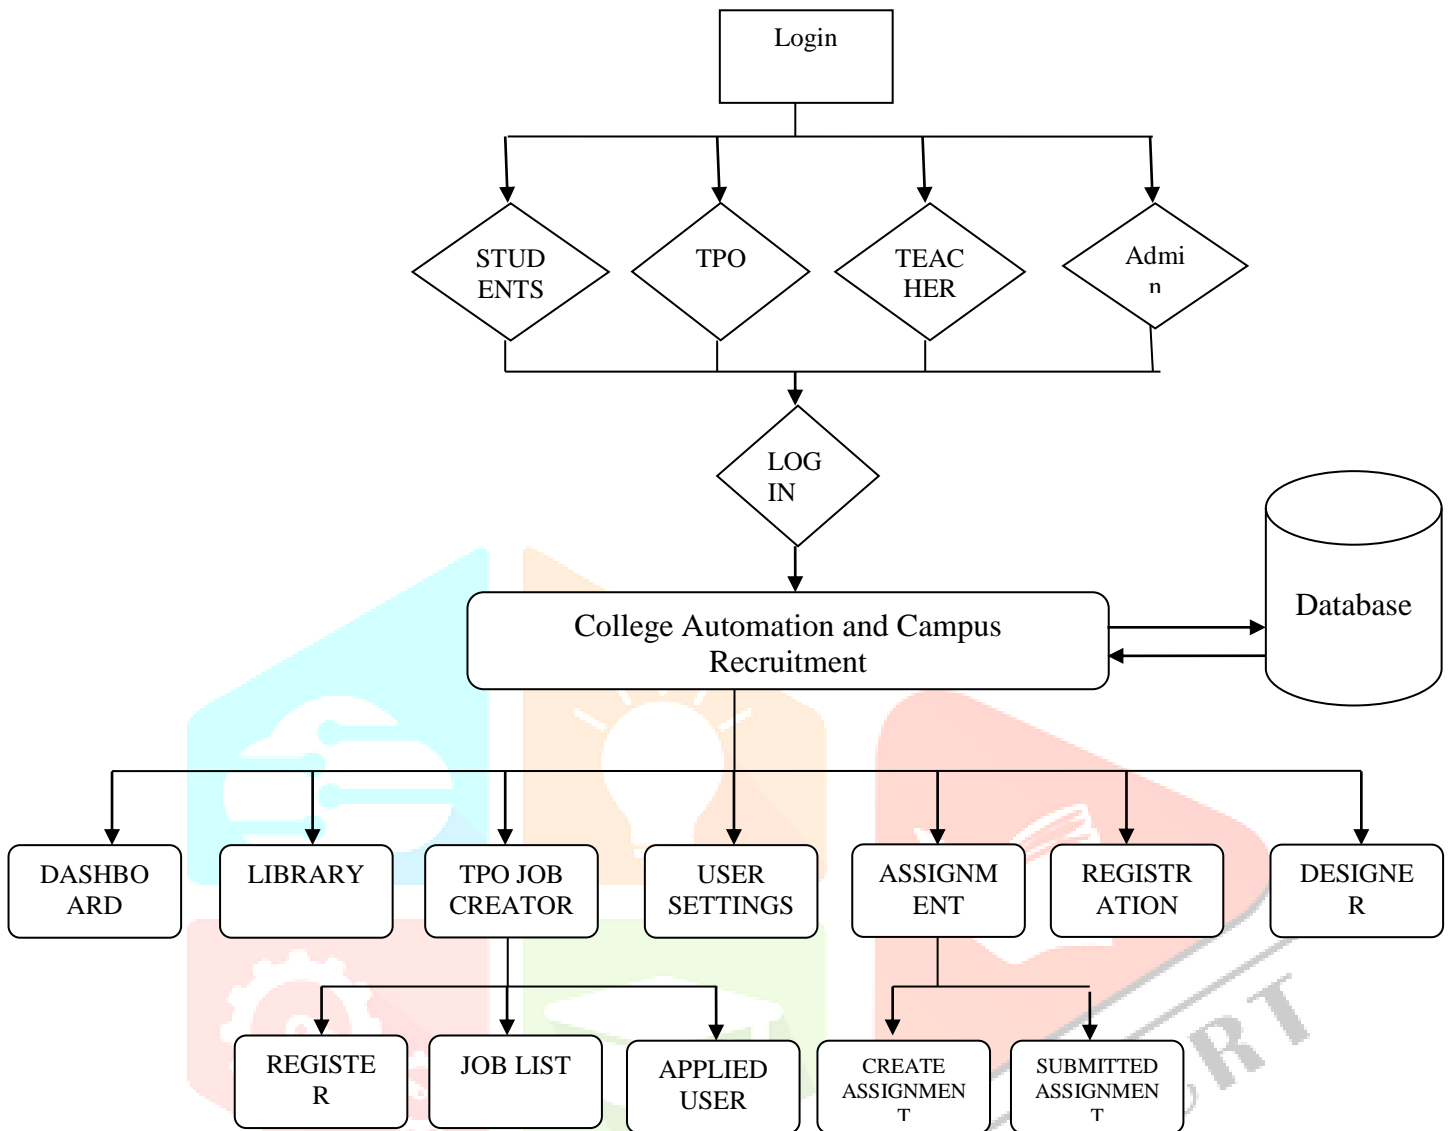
Login

STUD ENTS

TPO

TEAC HER

Admi n

LOG IN

College Automation and Campus Recruitment

Database

DASHBO ARD

LIBRARY

TPO JOB CREATOR

USER SETTINGS

ASSIGNM ENT

REGISTR ATION

DESIGNE R

REGISTE R

JOB LIST

APPLIED USER

CREATE ASSIGNMEN T

SUBMITTED ASSIGNMEN T

RT